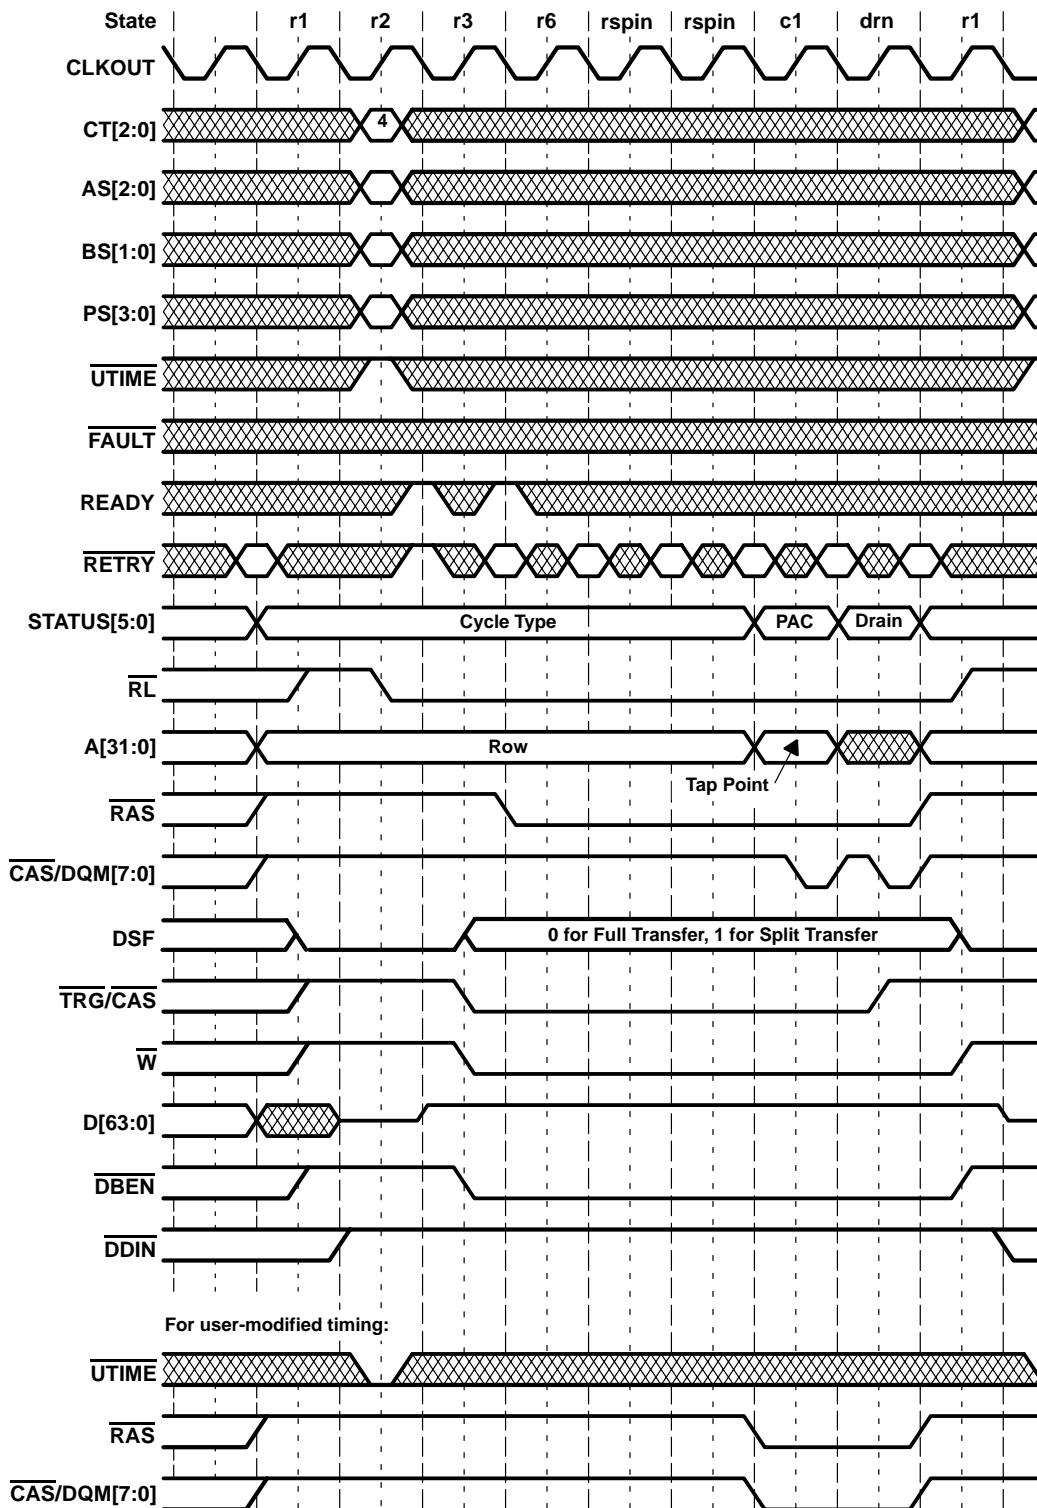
State r1 r2 r3 r6 rspin rspin c1 drn r1

CLKOUT

CT[2:0] 4

AS[2:0]

BS[1:0]

PS[3:0]

$\overline{\text{UTIME}}$

$\overline{\text{FAULT}}$

READY

$\overline{\text{RETRY}}$

STATUS[5:0] Cycle Type PAC Drain

$\overline{\text{RL}}$

A[31:0] Row

Tap Point

$\overline{\text{RAS}}$

$\overline{\text{CAS}}$/DQM[7:0]

DSF 0 for Full Transfer, 1 for Split Transfer

$\overline{\text{TRG}}/\overline{\text{CAS}}$

$\overline{\text{W}}$

D[63:0]

$\overline{\text{DBEN}}$

$\overline{\text{DDIN}}$

For user-modified timing:

$\overline{\text{UTIME}}$

$\overline{\text{RAS}}$

$\overline{\text{CAS}}$/DQM[7:0]